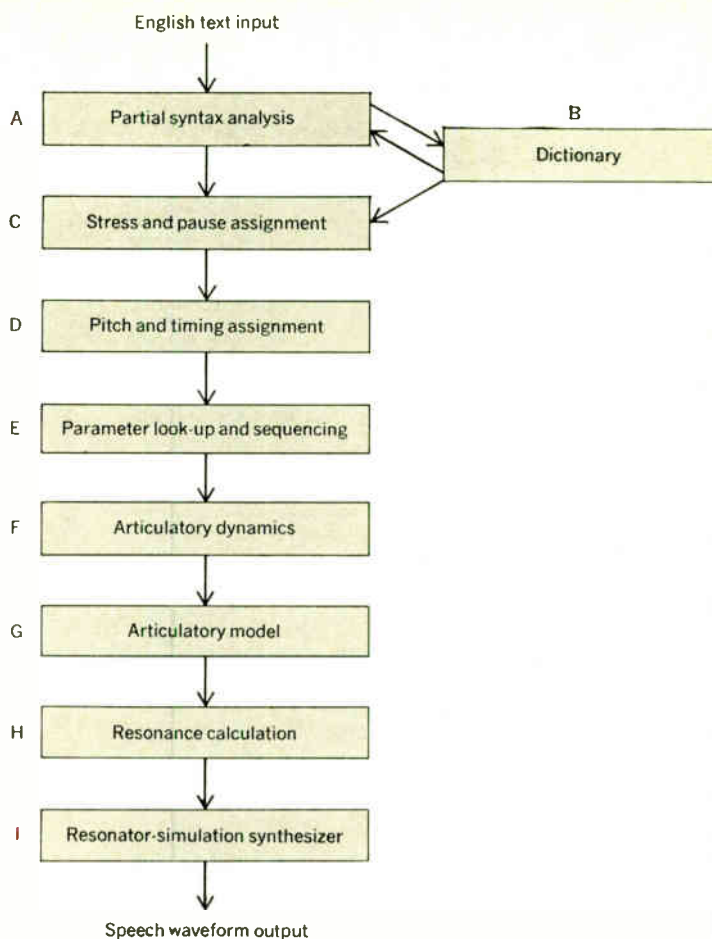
English text input

A Partial syntax analysis

B Dictionary

C Stress and pause assignment

D Pitch and timing assignment

E Parameter look-up and sequencing

F Articulatory dynamics

G Articulatory model

H Resonance calculation

I Resonator-simulation synthesizer

Speech waveform output